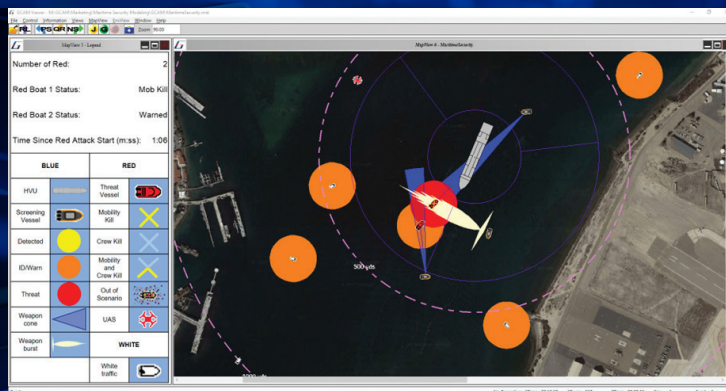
GCAM Viewer - M:\GCAM Marketing\Maritime Security Modeling\GCAM MaritimeSecurity.mxl

File Control Information View MapView SimView Window Help

RL PS OR NS J Zoom 90:00

MapView 5 - Legend

MapView 4 - MaritimeSecurity

Number of Red: 2

Red Boat 1 Status: Mob Kill

Red Boat 2 Status: Warned

Time Since Red Attack Start (m:ss): 1:06

| BLUE | | RED | |
|---|---|---|---|
| HVU | | Threat Vessel | |
| Screening Vessel | | Mobility Kill | |
| Detected | | Crew Kill | |
| ID/Warn | | Mobility and Crew Kill | |
| Threat | | Out of Scenario | |
| Weapon cone | | UAS | |
| Weapon burst | | WHITE | |
| | | White traffic | |

500 yds

1000 yds